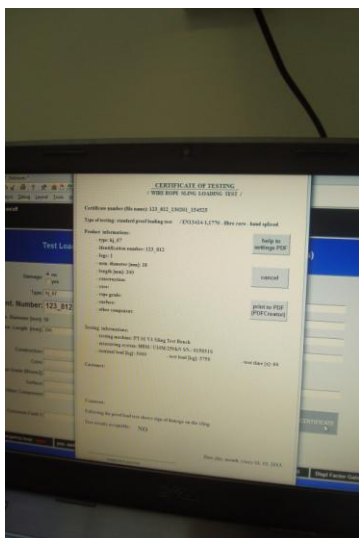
CERTIFICATE OF TESTING
( WIRE ROPE SLING LOADING TEST )

Certificate number (file name): 123_812_130201_154028

Type of testing: standard proof loading test / EN13414-1,1770 - fibre core - hand spliced

Product information:
- type: kj_67
- identification number: 123_812
- legs: 1
- nom. diameter [mm]: 20
- length [mm]: 240
- construction:
- core:
- rope grade:
- surface:
- other component:

Testing information:
- testing machine: FT 65 V1 Sling Test Bench
- measuring system: HBM - U10M 250kN SN: 0150113
- nominal load [kg]: 5000
- test load [kg]: 5750
- test time [s]: 60

Comments:

Following the proof load test above: sign of damage on the sling

Test results in capacity: YES

Test Lo
Damage: no yes
Type: kj_67
t. Number: 123_812

help to settings PDF
cancel
print to PDF (PDFCreator)
CERTIFICATE
Sling Factor Gen